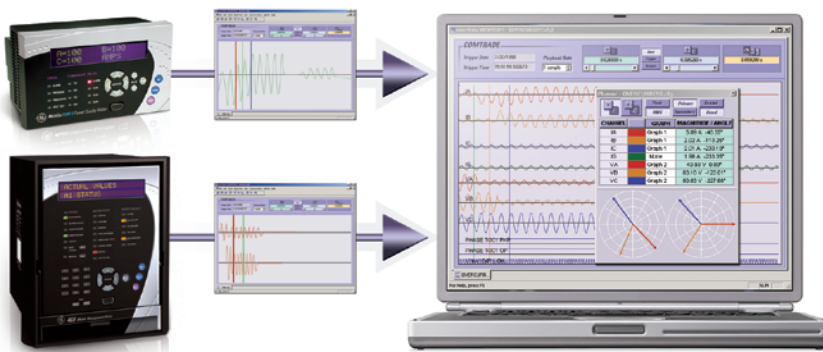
A=100 B=100
C=100 AMPS

ACTUAL VALUES
A1 STATUS

COMTRADE
Trigger Date
Trigger Time
Playback Rate

COMTRADE

CHANNEL | GRAPH | MAGNITUDE / ANGLE
IA | Graph 1 | 5.05 A -40.15°
IB | Graph 1 | 2.02 A -113.29°
IC | Graph 1 | 2.01 A -233.13°
IG | None | 1.98 A -233.55°
VA | Graph 2 | 43.60 V 0.00°
VB | Graph 2 | 85.15 V -22.01°
VC | Graph 2 | 80.83 V -227.69°

PHASE TOC1 PKP
PHASE TOC1 OP

OVERCURR

For help, press F1
NUM